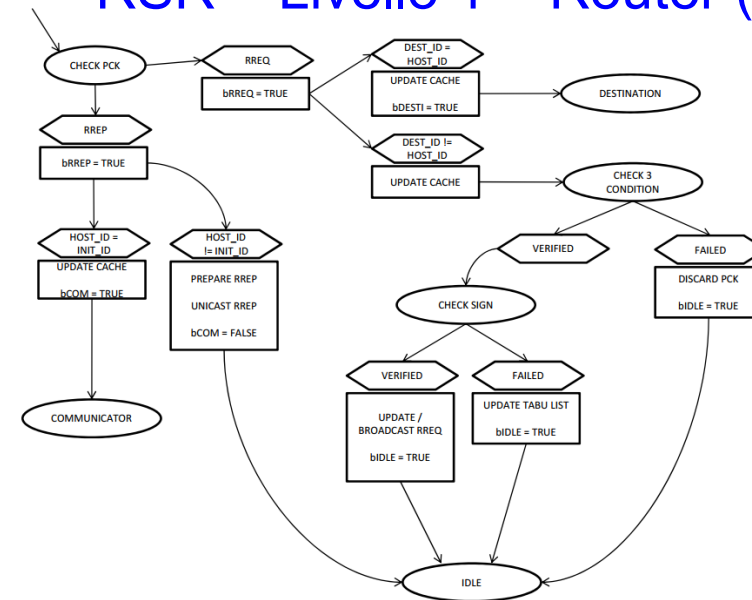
RSR – Livello 1 – Router ([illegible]

CHECK PCK

RREQ

bRREQ = TRUE

DEST_ID = HOST_ID

UPDATE CACHE

bDESTI = TRUE

DESTINATION

DEST_ID != HOST_ID

UPDATE CACHE

CHECK 3 CONDITION

RREP

bRREP = TRUE

HOST_ID = INIT_ID

UPDATE CACHE

bCOM = TRUE

HOST_ID != INIT_ID

PREPARE RREP

UNICAST RREP

bCOM = FALSE

VERIFIED

FAILED

DISCARD PCK

bIDLE = TRUE

CHECK SIGN

VERIFIED

UPDATE / BROADCAST RREQ

bIDLE = TRUE

FAILED

UPDATE TABU LIST

bIDLE = TRUE

COMMUNICATOR

IDLE